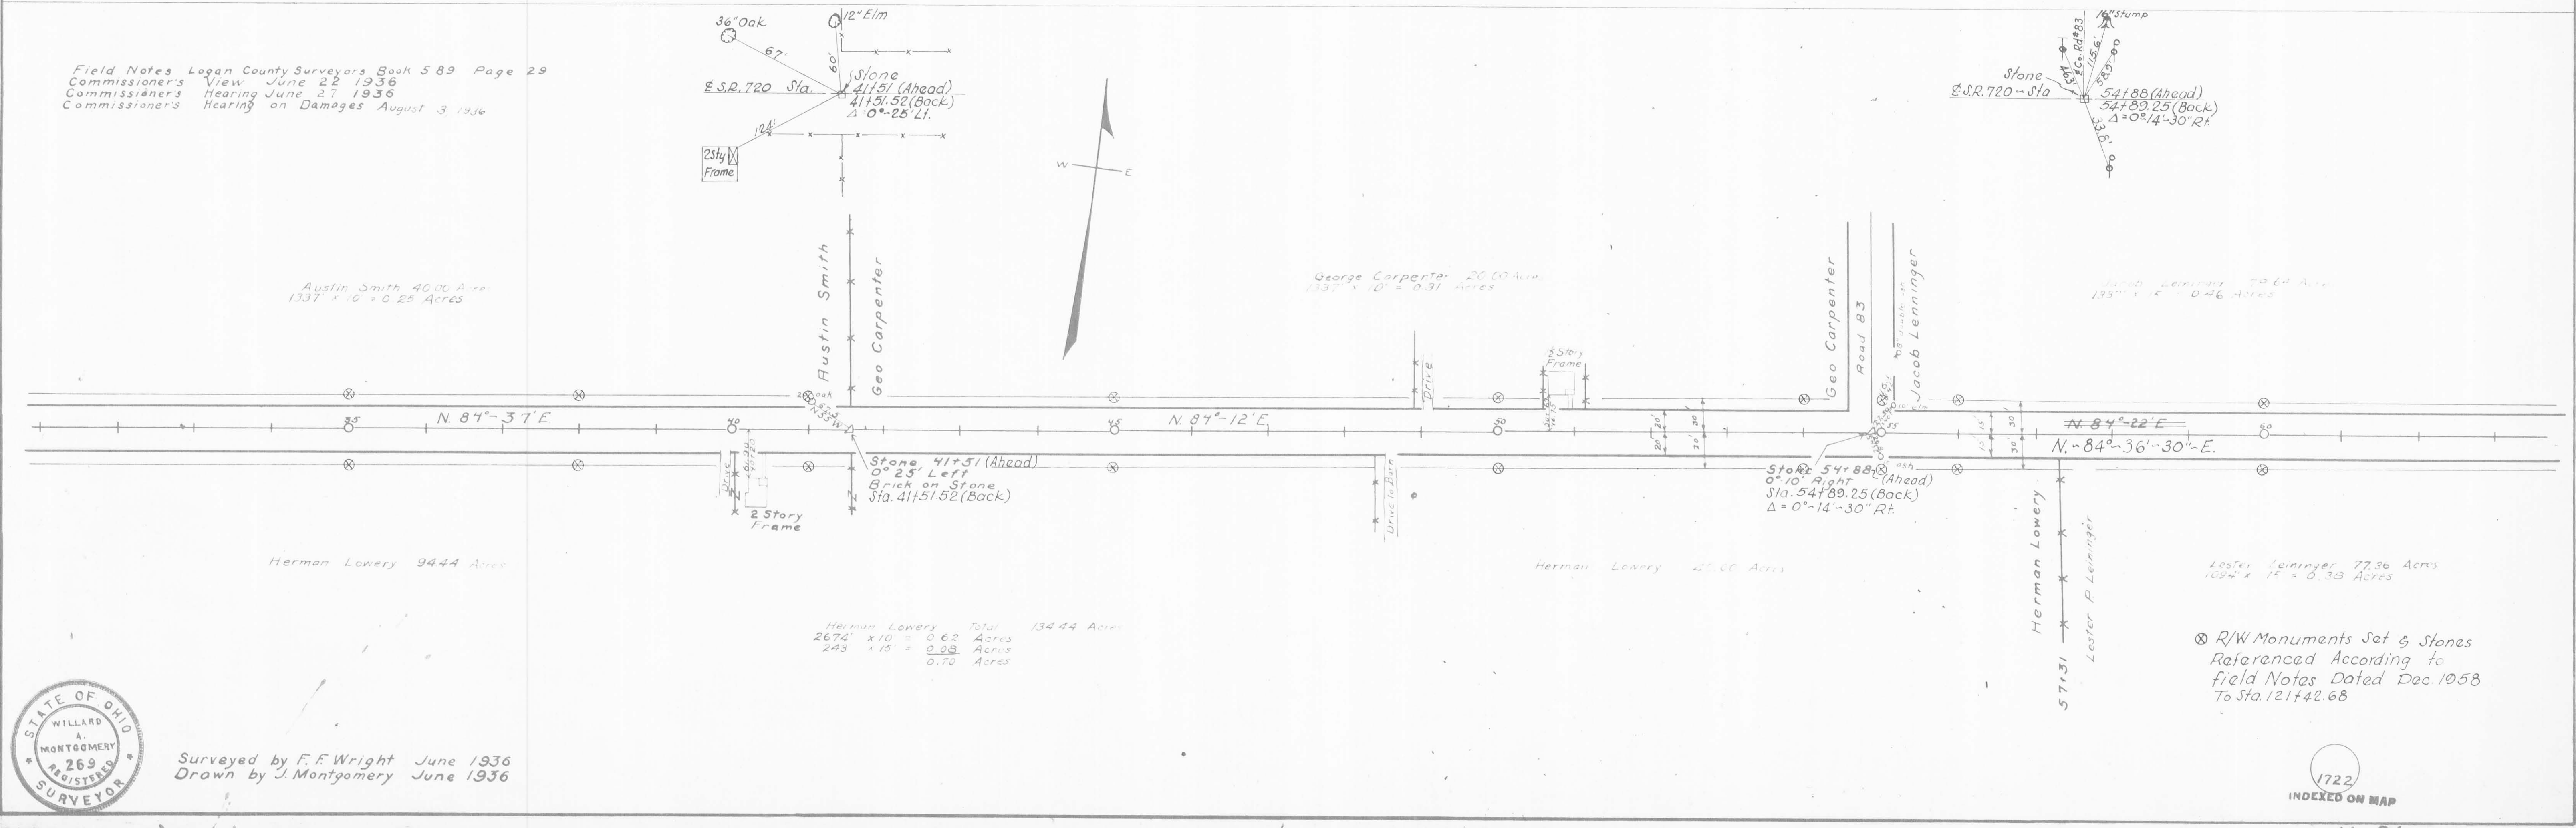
Field Notes Logan County Surveyors Book 5 89 Page 29
Commissioner's View June 22 1936
Commissioner's Hearing June 27 1936
Commissioner's Hearing on Damages August 3 1936

36" Oak
67'
12" Elm
60'
Stone
℄ S.R. 720 Sta.
41+51 (Ahead)
41+51.52 (Back)
$\Delta$ = 0°-25' Lt.
124'
2 Sty Frame

W
E

Stone
℄ S.R. 720 - Sta.
12" Stump
54+88 (Ahead)
54+89.25 (Back)
$\Delta$ = 0°-14'-30" Rt.
33.8'

Austin Smith 40.00 Acres
1337' x 10' = 0.25 Acres

Austin Smith
Geo Carpenter

George Carpenter 20.00 Acres
1337' x 10' = 0.31 Acres

Geo Carpenter
Road 83
Jacob Lenninger

Jacob Leininger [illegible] Acres
1337' x 15' = 0.46 Acres

Drive
2 Story Frame

35
N. 84°-37' E.
40
45
N. 84°-12' E.
50
N. 84°-22' E.
N.-84°-36'-30"-E.
60

20'
30'
15
30'

Stone 41+51 (Ahead)
0° 25' Left
Brick on Stone
Sta. 41+51.52 (Back)

Drive
2 Story Frame

Drive to Barn

Stone 54+88 (Ahead)
0° 10' Right
Sta. 54+89.25 (Back)
$\Delta$ = 0°-14'-30" Rt.

Herman Lowery
Lester P. Leininger
57+31

Herman Lowery 94.44 Acres

Herman Lowery 40.00 Acres

Lester Leininger 77.36 Acres
1094' x 15' = 0.38 Acres

Herman Lowery Total 134.44 Acres
2674' x 10 = 0.62 Acres
243 x 15 = 0.08 Acres
0.70 Acres

⊗ R/W Monuments Set & Stones Referenced According to field Notes Dated Dec. 1958 To Sta. 121+42.68

STATE OF OHIO
WILLARD A. MONTGOMERY
269
REGISTERED
SURVEYOR

Surveyed by F. F. Wright June 1936
Drawn by J. Montgomery June 1936

1722
INDEXED ON MAP